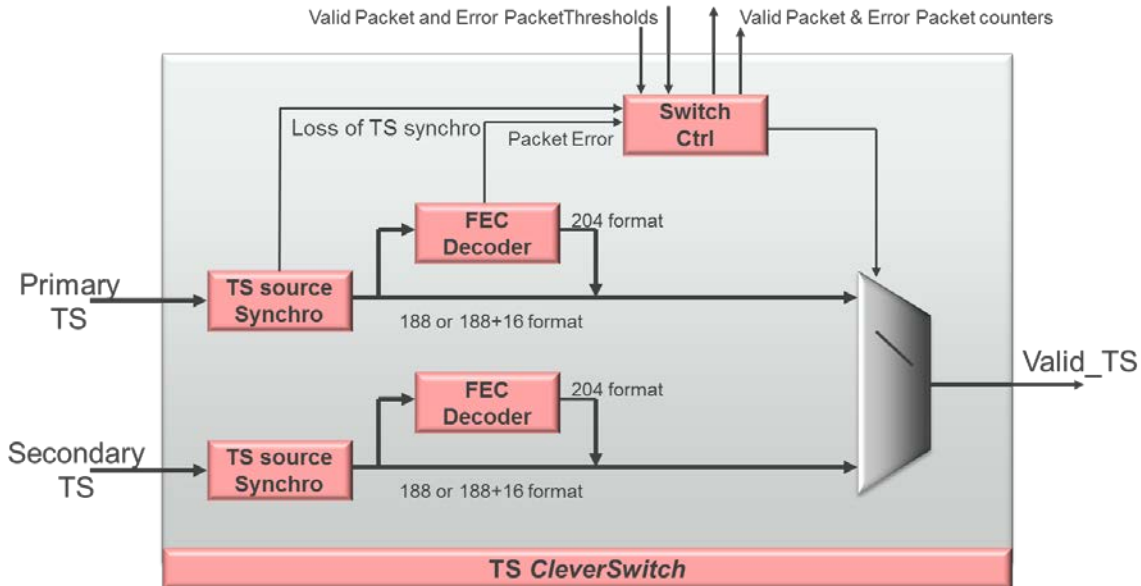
Valid Packet and Error PacketThresholds
Valid Packet & Error Packet counters
Switch Ctrl
Loss of TS synchro
Packet Error
FEC Decoder
204 format
Primary TS
TS source Synchro
188 or 188+16 format
FEC Decoder
204 format
Valid_TS
Secondary TS
TS source Synchro
188 or 188+16 format
TS CleverSwitch